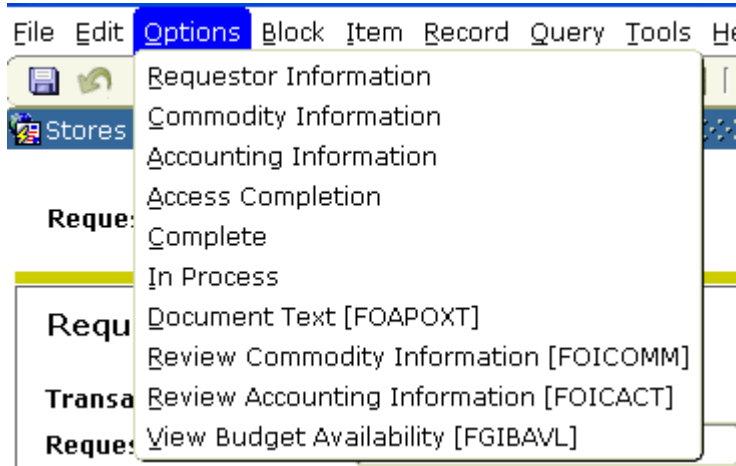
File Edit Options Block Item Record Query Tools He

Stores

Reque

Requ

Transa

Reques

Requestor Information
Commodity Information
Accounting Information
Access Completion
Complete
In Process
Document Text [FOAPOXT]
Review Commodity Information [FOICOMM]
Review Accounting Information [FOICACT]
View Budget Availability [FGIBAVL]